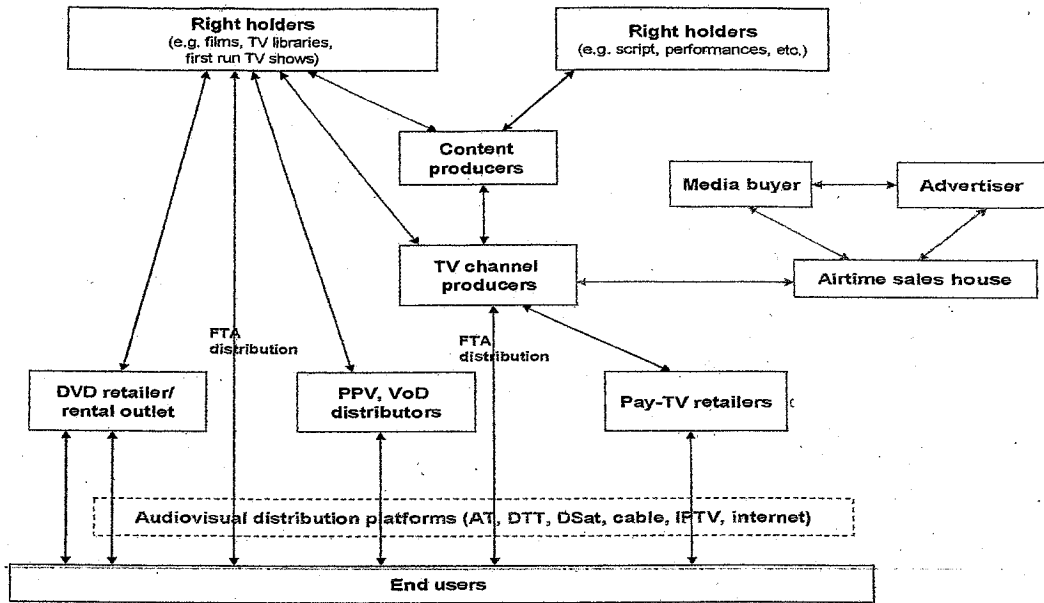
Right holders
(e.g. films, TV libraries, first run TV shows)

Right holders
(e.g. script, performances, etc.)

Content producers

Media buyer

Advertiser

TV channel producers

Airtime sales house

FTA distribution

FTA distribution

DVD retailer/ rental outlet

PPV, VoD distributors

Pay-TV retailers

Audiovisual distribution platforms (AT, DTT, DSat, cable, IPTV, internet)

End users